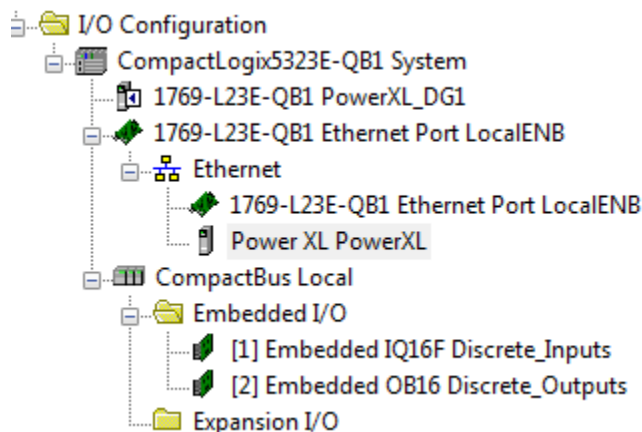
I/O Configuration
CompactLogix5323E-QB1 System
1769-L23E-QB1 PowerXL_DG1
1769-L23E-QB1 Ethernet Port LocalENB
Ethernet
1769-L23E-QB1 Ethernet Port LocalENB
Power XL PowerXL
CompactBus Local
Embedded I/O
[1] Embedded IQ16F Discrete_Inputs
[2] Embedded OB16 Discrete_Outputs
Expansion I/O